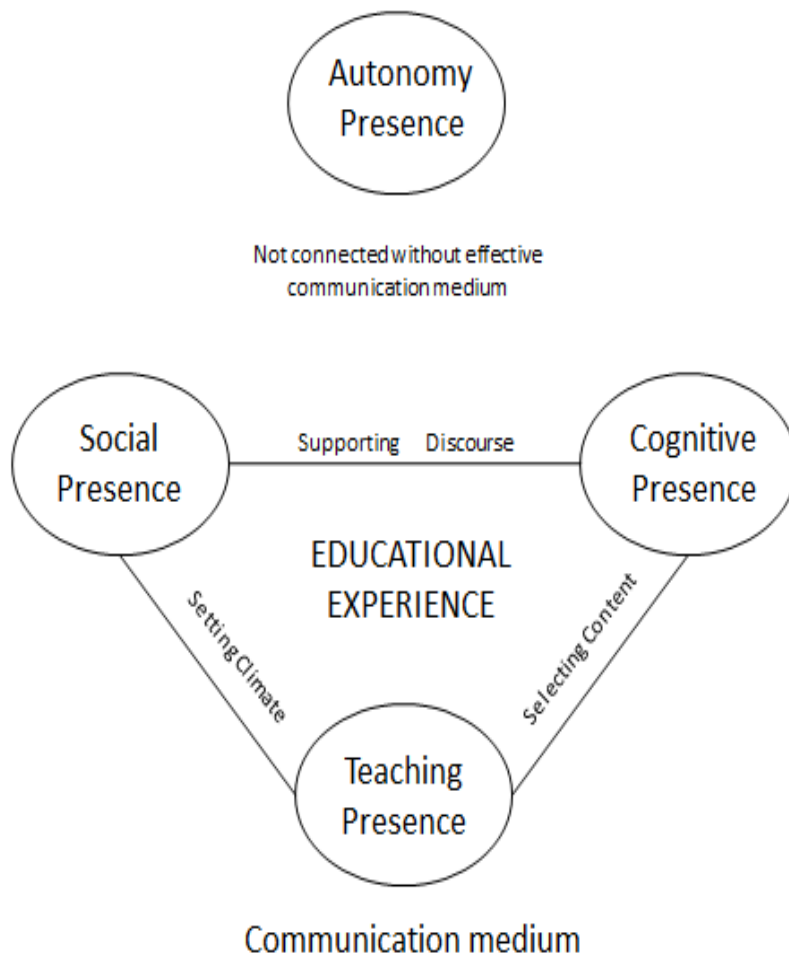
Autonomy Presence

Not connected without effective communication medium

Social Presence

Supporting Discourse

Cognitive Presence

EDUCATIONAL EXPERIENCE

Setting Climate

Selecting Content

Teaching Presence

Communication medium